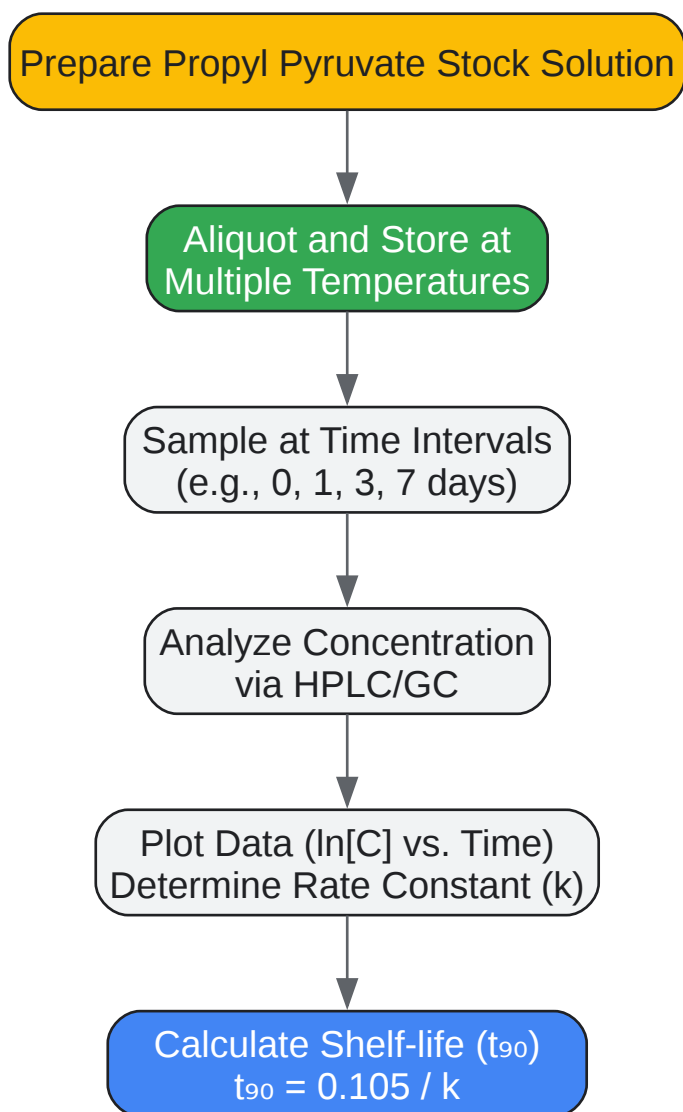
Prepare Propyl Pyruvate Stock Solution

Aliquot and Store at Multiple Temperatures

Sample at Time Intervals (e.g., 0, 1, 3, 7 days)

Analyze Concentration via HPLC/GC

Plot Data (ln[C] vs. Time) Determine Rate Constant (k)

Calculate Shelf-life ($t_{90}$) $t_{90} = 0.105 / k$